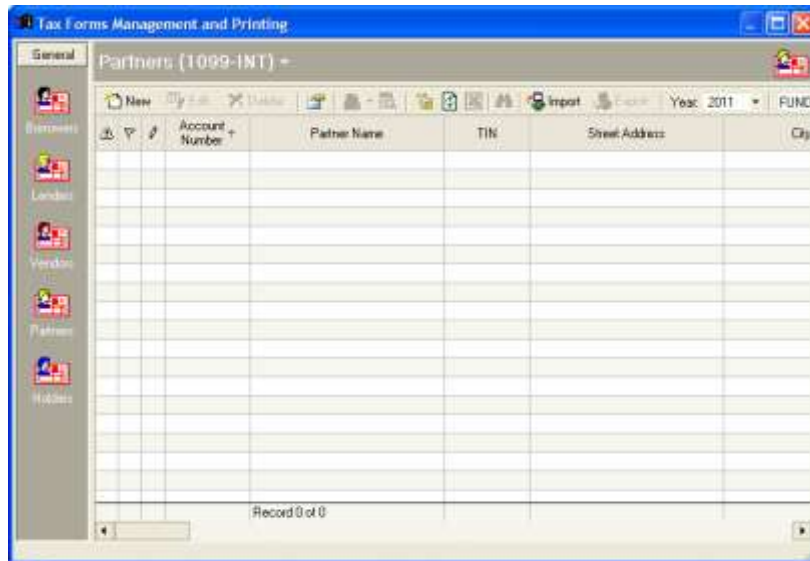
Tax Forms Management and Printing

General

Borrowers

Lenders

Vendors

Partners

Holders

Partners (1099-INT)

New Edit Delete Import Export Year: 2011 FUND

| Account Number | Partner Name | TIN | Street Address | City |
|---|---|---|---|---|

Record 0 of 0